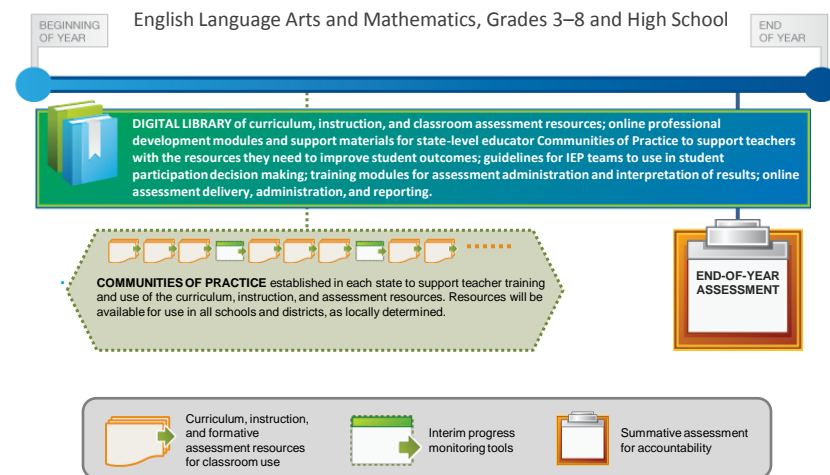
BEGINNING OF YEAR

English Language Arts and Mathematics, Grades 3–8 and High School

END OF YEAR

DIGITAL LIBRARY of curriculum, instruction, and classroom assessment resources; online professional development modules and support materials for state-level educator Communities of Practice to support teachers with the resources they need to improve student outcomes; guidelines for IEP teams to use in student participation decision making; training modules for assessment administration and interpretation of results; online assessment delivery, administration, and reporting.

COMMUNITIES OF PRACTICE established in each state to support teacher training and use of the curriculum, instruction, and assessment resources. Resources will be available for use in all schools and districts, as locally determined.

END-OF-YEAR ASSESSMENT

Curriculum, instruction, and formative assessment resources for classroom use

Interim progress monitoring tools

Summative assessment for accountability